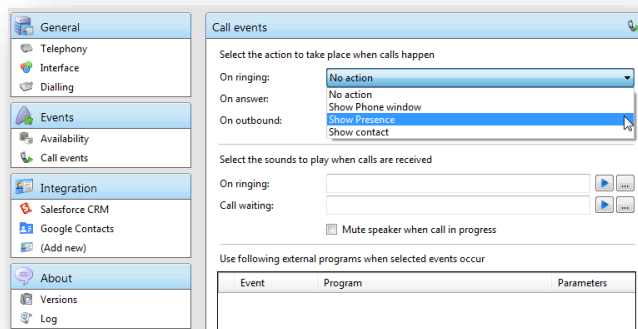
General
Telephony
Interface
Dialling
Events
Availability
Call events
Integration
Salesforce CRM
Google Contacts
(Add new)
About
Versions
Log

Call events

Select the action to take place when calls happen
On ringing: No action
On answer:
On outbound:
No action
Show Phone window
Show Presence
Show contact

Select the sounds to play when calls are received
On ringing: ...
Call waiting: ...
Mute speaker when call in progress

Use following external programs when selected events occur

| Event | Program | Parameters |
|---|---|---|